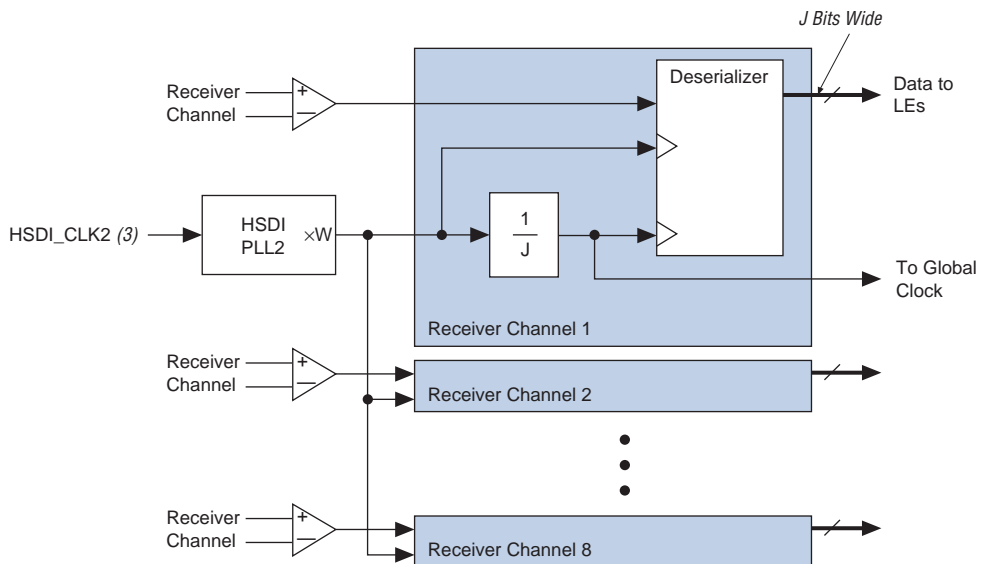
J Bits Wide

Receiver Channel

+

—

Deserializer

Data to LEs

HSDI_CLK2 (3)

HSDI PLL2

$\times$W

$\frac{1}{J}$

To Global Clock

Receiver Channel 1

Receiver Channel

+

—

Receiver Channel 2

Receiver Channel

+

—

Receiver Channel 8